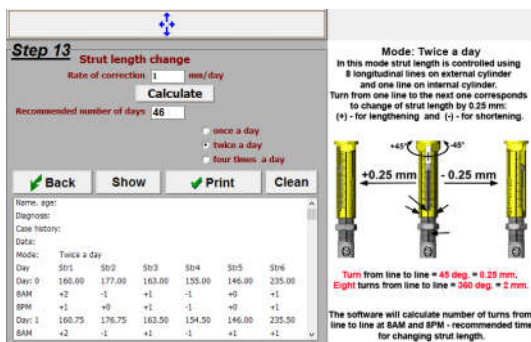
Step 13 Strut length change

Rate of correction 1 mm/day

Calculate

Recommended number of days 46

once a day
twice a day
four times a day

Back Show Print Clean

Name, age:
Diagnosis:
Case history:
Date:
Mode: Twice a day

| Day | Str1 | Str2 | Str3 | Str4 | Str5 | Str6 |
|---|---|---|---|---|---|---|
| Day: 0 | 160.00 | 177.00 | 163.00 | 155.00 | 146.00 | 235.00 |
| 8AM | +2 | -1 | +1 | -1 | +0 | +1 |
| 8PM | +1 | +0 | +1 | -1 | +0 | +1 |
| Day: 1 | 160.75 | 176.75 | 163.50 | 154.50 | 146.00 | 235.50 |
| 8AM | +2 | -1 | +1 | -1 | +1 | +1 |

Mode: Twice a day
In this mode strut length is controlled using 8 longitudinal lines on external cylinder and one line on internal cylinder.
Turn from one line to the next one corresponds to change of strut length by 0.25 mm:
(+) - for lengthening and (-) - for shortening.

+45° -45°
+0.25 mm - 0.25 mm

Turn from line to line = 45 deg. = 0.25 mm.
Eight turns from line to line = 360 deg. = 2 mm.

The software will calculate number of turns from line to line at 8AM and 8PM - recommended time for changing strut length.